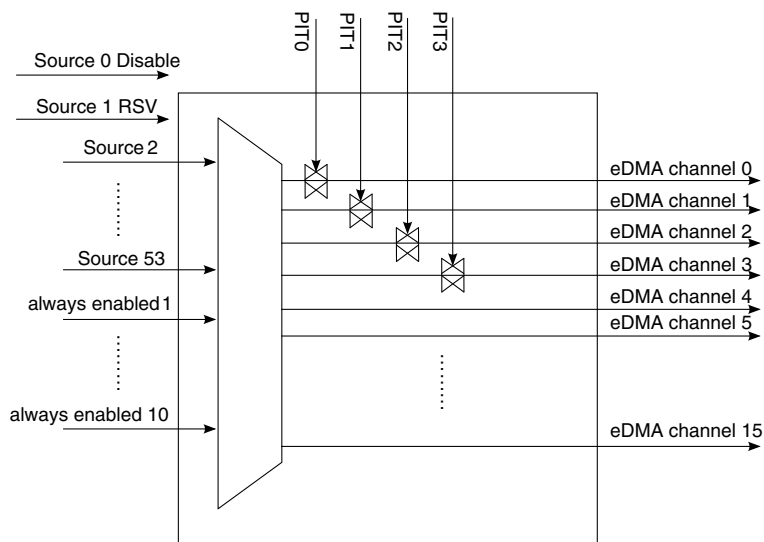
PIT0
PIT1
PIT2
PIT3

Source 0 Disable

Source 1 RSV

Source 2

Source 53

always enabled 1

always enabled 10

eDMA channel 0
eDMA channel 1
eDMA channel 2
eDMA channel 3
eDMA channel 4
eDMA channel 5

eDMA channel 15